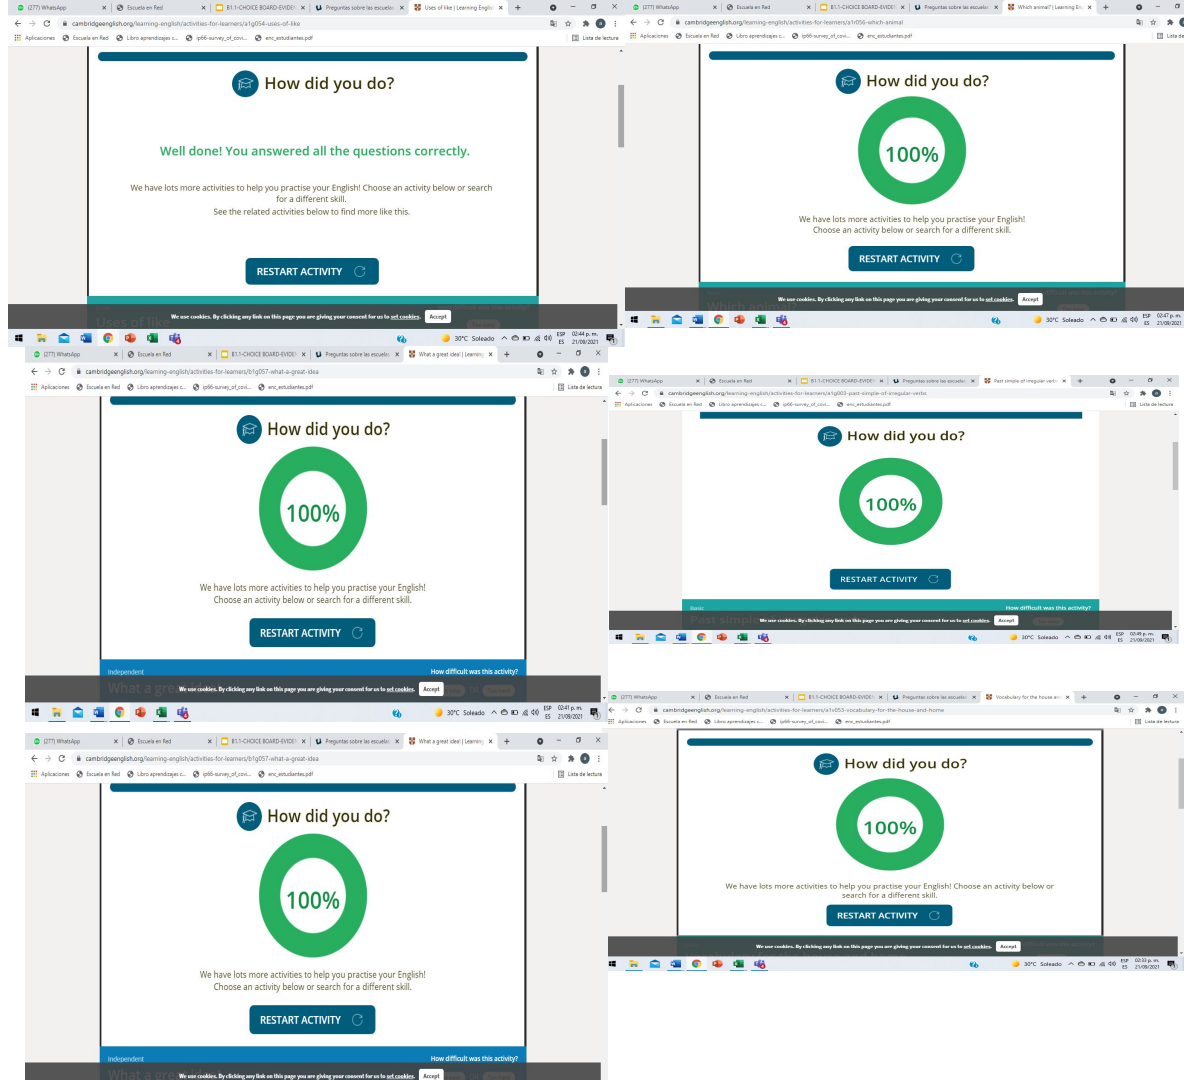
(277) WhatsApp | Escuela en Red | B1.1-CHOICE BOARD-EVIDE | Preguntas sobre las escuela | Uses of like | Learning English
cambridgeenglish.org/learning-english/activities-for-learners/a1g054-uses-of-like
Aplicaciones | Escuela en Red | Libro aprendizajes c... | ip66-survey_of_covi... | enc_estudiantes.pdf | Lista de lectura

How did you do?

Well done! You answered all the questions correctly.

We have lots more activities to help you practise your English! Choose an activity below or search for a different skill.
See the related activities below to find more like this.

RESTART ACTIVITY

Uses of like
We use cookies. By clicking any link on this page you are giving your consent for us to set cookies. Accept
30°C Soleado ESP ES 02:44 p. m. 21/08/2021

(277) WhatsApp | Escuela en Red | B1.1-CHOICE BOARD-EVIDE | Preguntas sobre las escuela | Which animal? | Learning Eng
cambridgeenglish.org/learning-english/activities-for-learners/a1v056-which-animal
Aplicaciones | Escuela en Red | Libro aprendizajes c... | ip66-survey_of_covi... | enc_estudiantes.pdf | Lista de lectura

How did you do?

100%

We have lots more activities to help you practise your English! Choose an activity below or search for a different skill.

RESTART ACTIVITY

Which animal
We use cookies. By clicking any link on this page you are giving your consent for us to set cookies. Accept
30°C Soleado ESP ES 02:47 p. m. 21/08/2021

(277) WhatsApp | Escuela en Red | B1.1-CHOICE BOARD-EVIDE | Preguntas sobre las escuela | What a great idea! | Learning
cambridgeenglish.org/learning-english/activities-for-learners/b1g057-what-a-great-idea
Aplicaciones | Escuela en Red | Libro aprendizajes c... | ip66-survey_of_covi... | enc_estudiantes.pdf | Lista de lectura

How did you do?

100%

We have lots more activities to help you practise your English! Choose an activity below or search for a different skill.

RESTART ACTIVITY

Independent
How difficult was this activity?
What a great idea!
We use cookies. By clicking any link on this page you are giving your consent for us to set cookies. Accept
30°C Soleado ESP ES 02:41 p. m. 21/08/2021

(277) WhatsApp | Escuela en Red | B1.1-CHOICE BOARD-EVIDE | Preguntas sobre las escuela | Past simple of irregular verbs
cambridgeenglish.org/learning-english/activities-for-learners/a1g003-past-simple-of-irregular-verbs
Aplicaciones | Escuela en Red | Libro aprendizajes c... | ip66-survey_of_covi... | enc_estudiantes.pdf | Lista de lectura

How did you do?

100%

RESTART ACTIVITY

Basic
How difficult was this activity?
Past simple
We use cookies. By clicking any link on this page you are giving your consent for us to set cookies. Accept
30°C Soleado ESP ES 02:49 p. m. 21/08/2021

(277) WhatsApp | Escuela en Red | B1.1-CHOICE BOARD-EVIDE | Preguntas sobre las escuela | What a great idea! | Learning
cambridgeenglish.org/learning-english/activities-for-learners/b1g057-what-a-great-idea
Aplicaciones | Escuela en Red | Libro aprendizajes c... | ip66-survey_of_covi... | enc_estudiantes.pdf | Lista de lectura

How did you do?

100%

We have lots more activities to help you practise your English! Choose an activity below or search for a different skill.

RESTART ACTIVITY

Independent
How difficult was this activity?
What a gre
We use cookies. By clicking any link on this page you are giving your consent for us to set cookies. Accept

(277) WhatsApp | Escuela en Red | B1.1-CHOICE BOARD-EVIDE | Preguntas sobre las escuela | Vocabulary for the house and
cambridgeenglish.org/learning-english/activities-for-learners/a1v053-vocabulary-for-the-house-and-home
Aplicaciones | Escuela en Red | Libro aprendizajes c... | ip66-survey_of_covi... | enc_estudiantes.pdf | Lista de lectura

How did you do?

100%

We have lots more activities to help you practise your English! Choose an activity below or search for a different skill.

RESTART ACTIVITY

We use cookies. By clicking any link on this page you are giving your consent for us to set cookies. Accept
30°C Soleado ESP ES 02:33 p. m. 21/08/2021